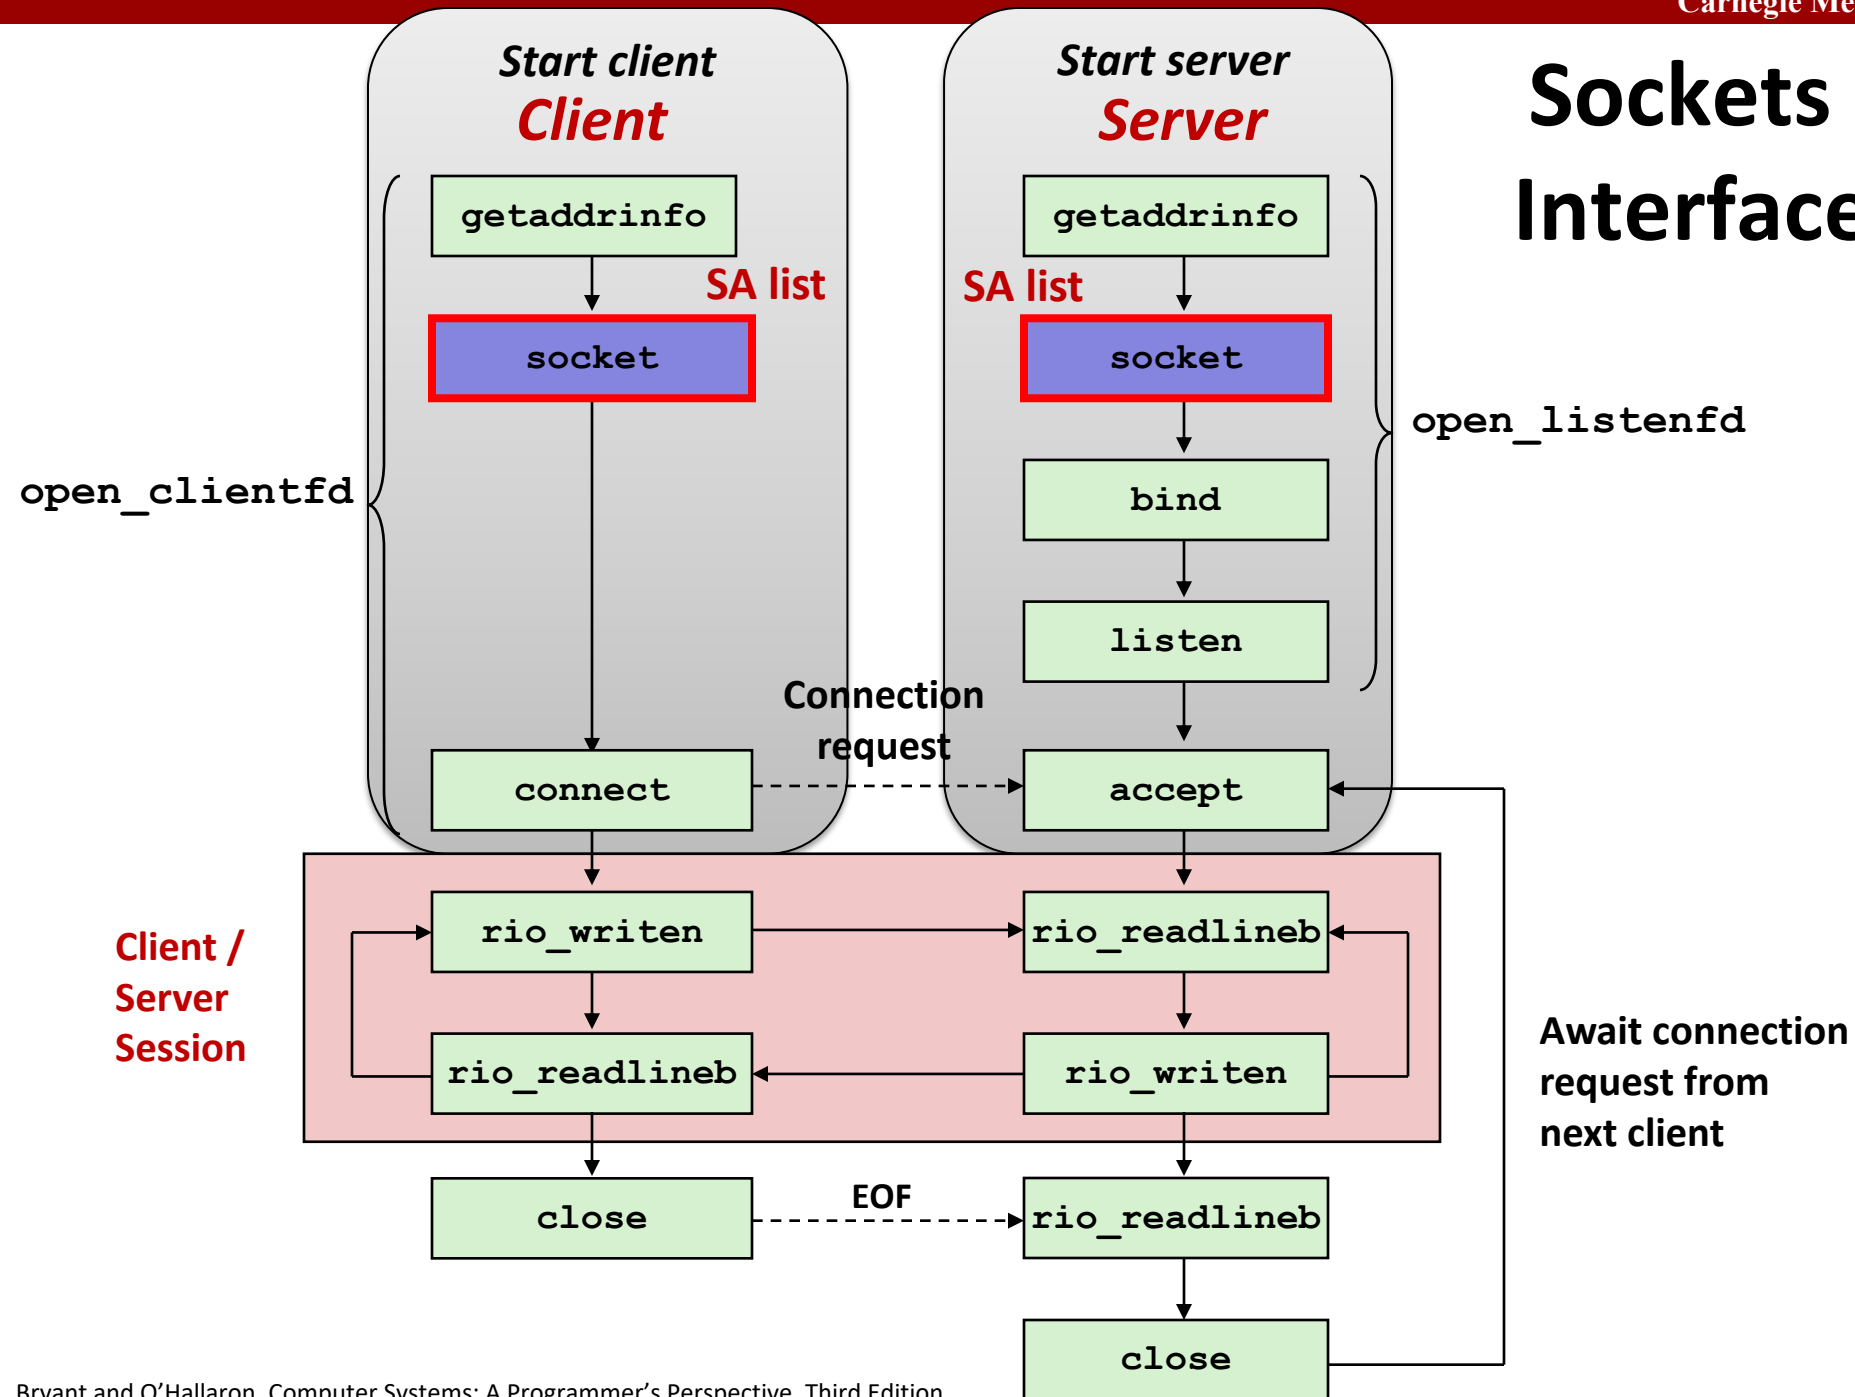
Carnegie Me

Sockets Interface

Start client
Client

Start server
Server

getaddrinfo

SA list

socket

open_clientfd

connect

getaddrinfo

SA list

socket

bind

listen

open_listenfd

Connection request

accept

Client / Server Session

rio_writen

rio_readlineb

rio_readlineb

rio_writen

Await connection request from next client

close

EOF

rio_readlineb

close

Bryant and O'Hallaron, Computer Systems: A Programmer's Perspective, Third Edition